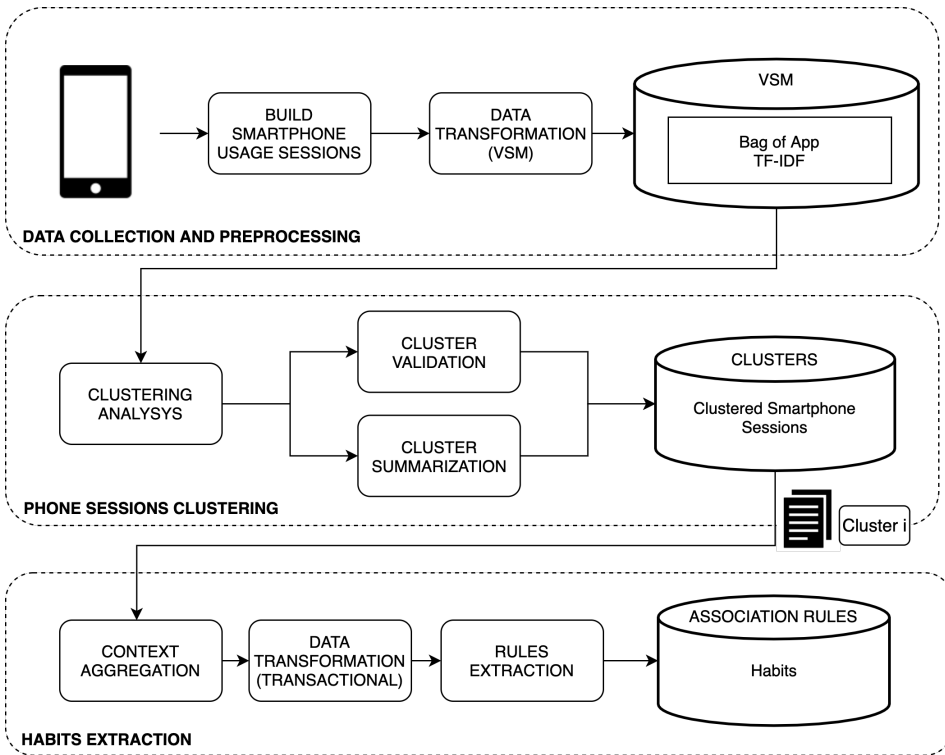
BUILD SMARTPHONE USAGE SESSIONS

DATA TRANSFORMATION (VSM)

VSM

Bag of App TF-IDF

DATA COLLECTION AND PREPROCESSING

CLUSTERING ANALYSYS

CLUSTER VALIDATION

CLUSTER SUMMARIZATION

CLUSTERS

Clustered Smartphone Sessions

PHONE SESSIONS CLUSTERING

Cluster i

CONTEXT AGGREGATION

DATA TRANSFORMATION (TRANSACTIONAL)

RULES EXTRACTION

ASSOCIATION RULES

Habits

HABITS EXTRACTION